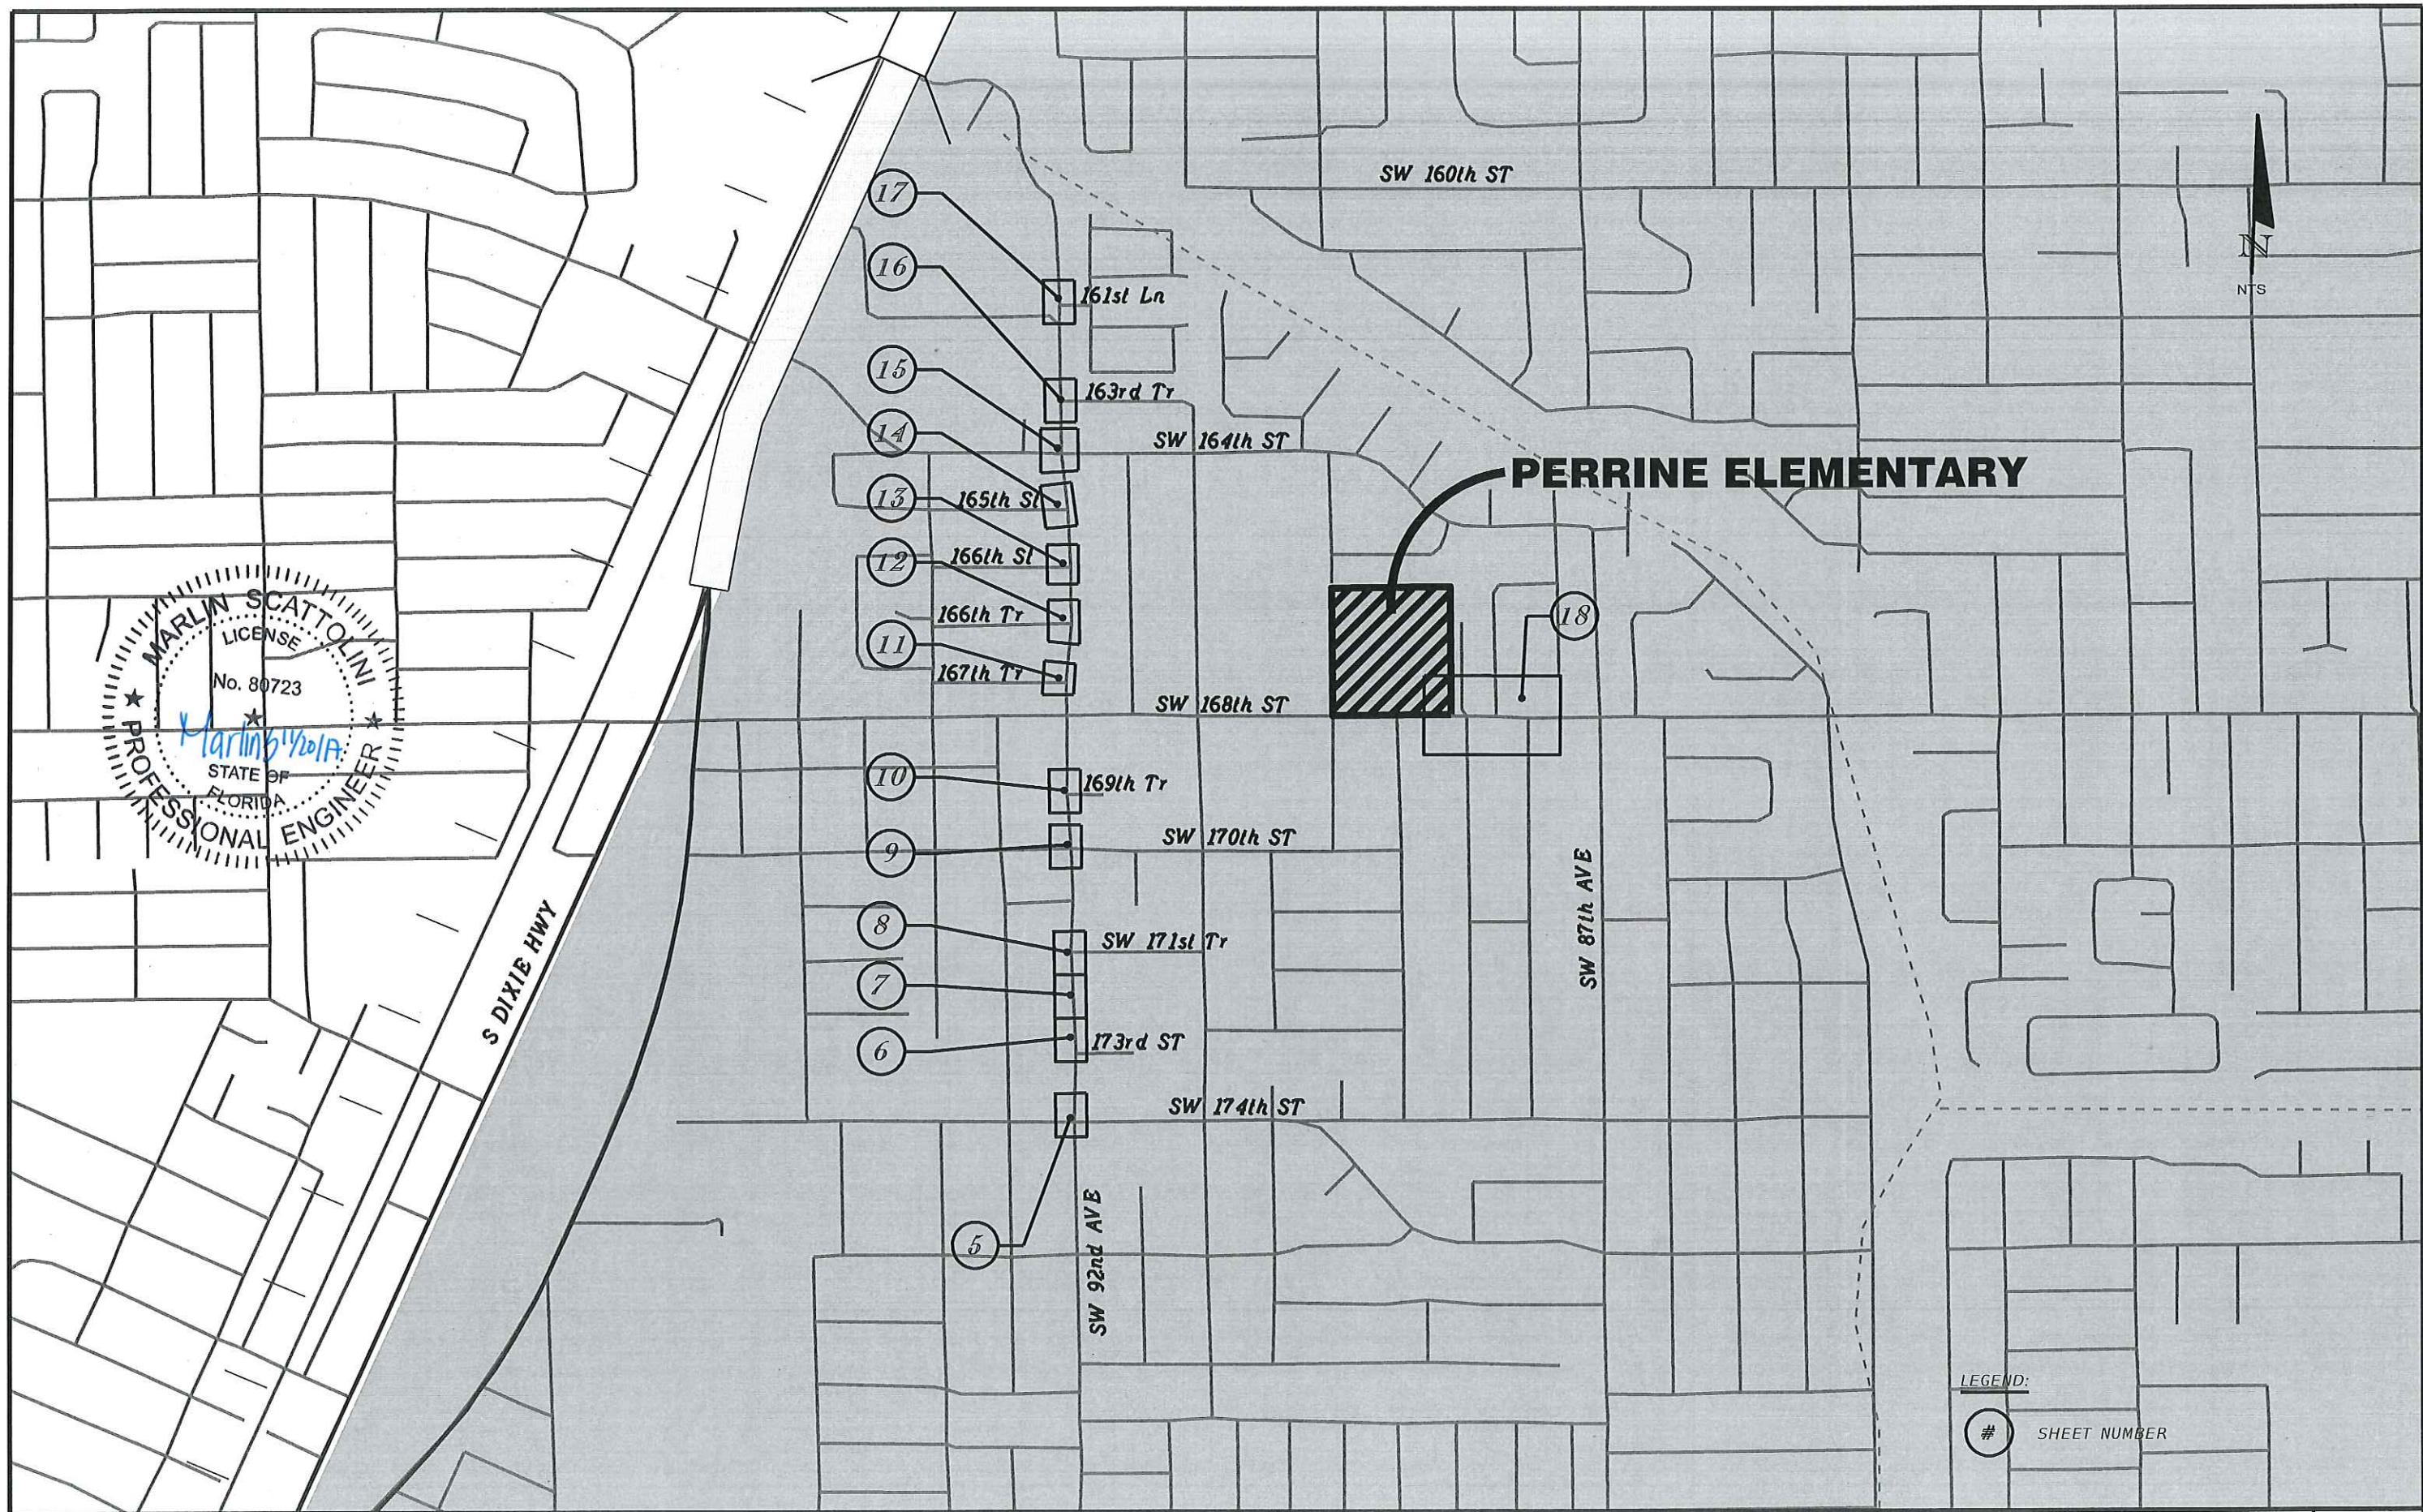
SW 160th ST

N
NTS

17
16
161st Ln
15
163rd Tr
14
SW 164th ST
PERRINE ELEMENTARY
13
165th St
12
166th St
166th Tr
18
11
167th Tr
SW 168th ST

MARLIN SCATTOLINI
LICENSE
No. 80723
Marlin 1/20/17
STATE OF FLORIDA
PROFESSIONAL ENGINEER

10
169th Tr
9
SW 170th ST
S DIXIE HWY
SW 87th AVE
8
SW 171st Tr
7
6
173rd ST
SW 174th ST
5
SW 92nd AVE

LEGEND:
# SHEET NUMBER